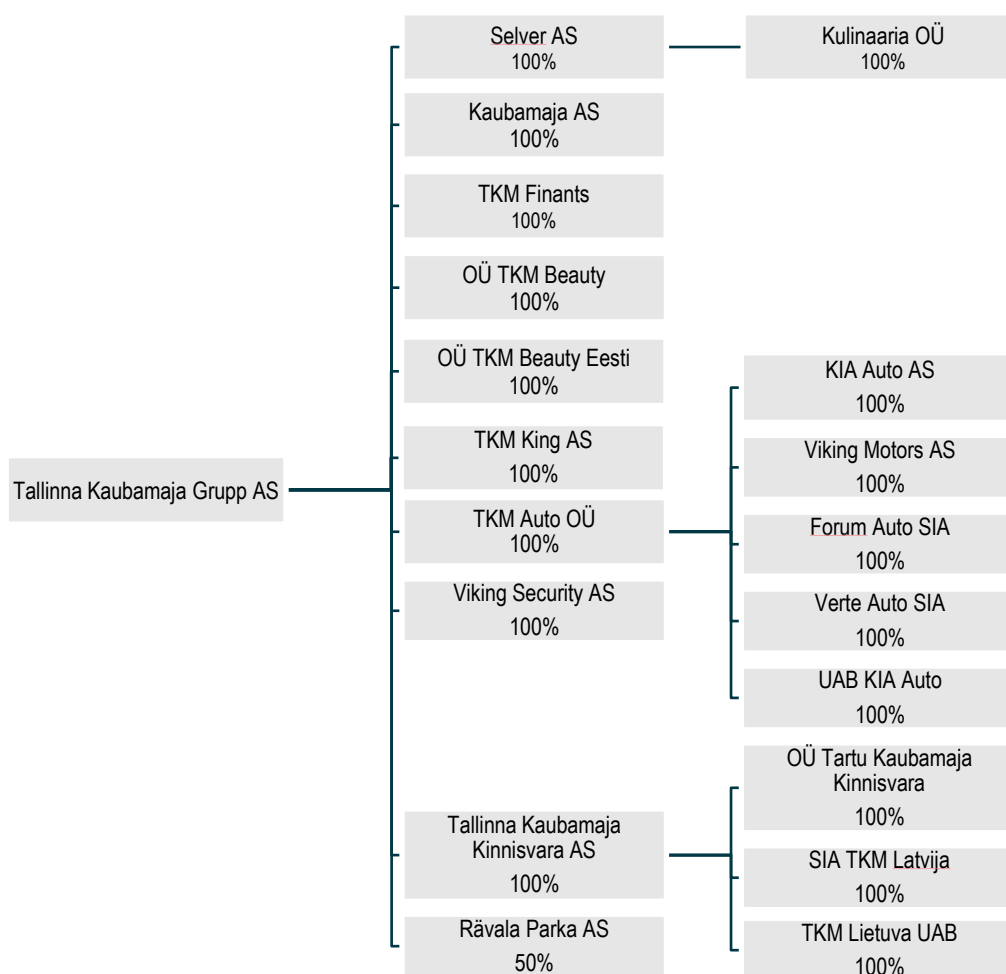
Tallinna Kaubamaja Grupp AS

Selver AS
100%

Kulinaaria OÜ
100%

Kaubamaja AS
100%

TKM Finants
100%

OÜ TKM Beauty
100%

OÜ TKM Beauty Eesti
100%

TKM King AS
100%

TKM Auto OÜ
100%

KIA Auto AS
100%

Viking Motors AS
100%

Forum Auto SIA
100%

Verte Auto SIA
100%

UAB KIA Auto
100%

Viking Security AS
100%

Tallinna Kaubamaja Kinnisvara AS
100%

OÜ Tartu Kaubamaja Kinnisvara
100%

SIA TKM Latvija
100%

TKM Lietuva UAB
100%

Rävala Parka AS
50%